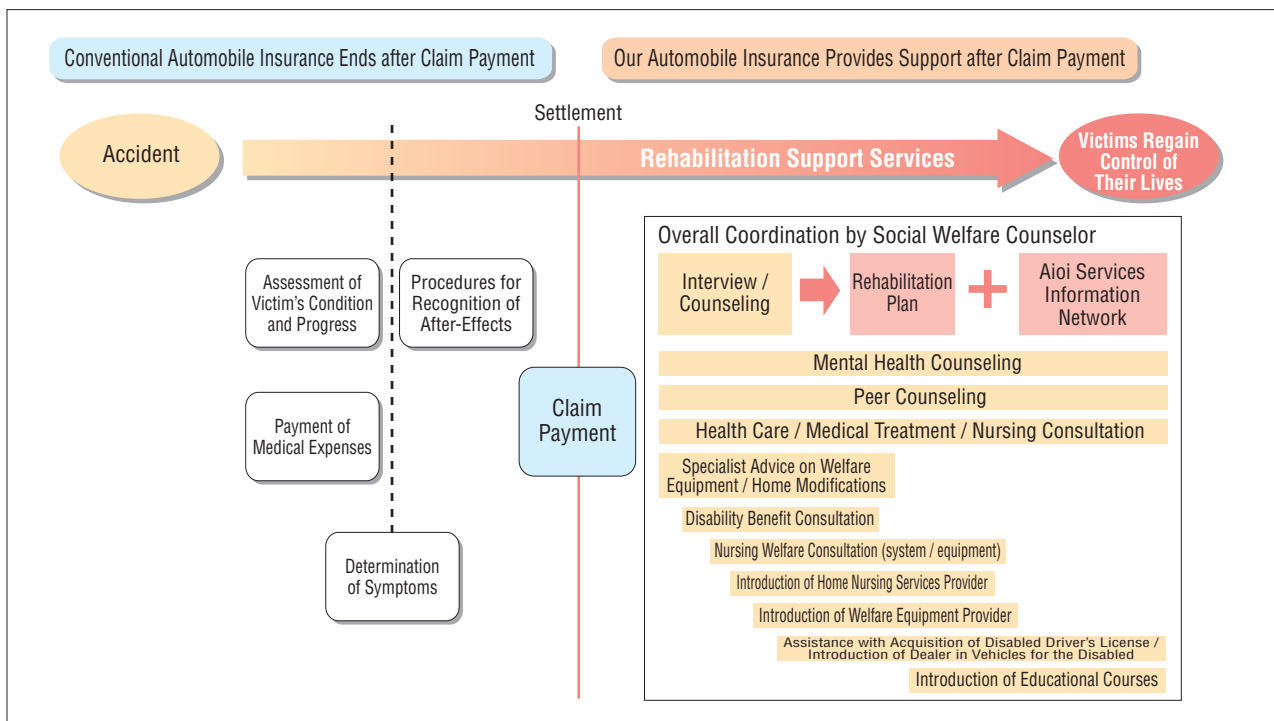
Conventional Automobile Insurance Ends after Claim Payment

Our Automobile Insurance Provides Support after Claim Payment

Settlement

Accident

Rehabilitation Support Services

Victims Regain Control of Their Lives

Assessment of Victim's Condition and Progress

Procedures for Recognition of After-Effects

Payment of Medical Expenses

Determination of Symptoms

Claim Payment

Overall Coordination by Social Welfare Counselor

Interview / Counseling

Rehabilitation Plan

Aioi Services Information Network

Mental Health Counseling

Peer Counseling

Health Care / Medical Treatment / Nursing Consultation

Specialist Advice on Welfare Equipment / Home Modifications

Disability Benefit Consultation

Nursing Welfare Consultation (system / equipment)

Introduction of Home Nursing Services Provider

Introduction of Welfare Equipment Provider

Assistance with Acquisition of Disabled Driver's License / Introduction of Dealer in Vehicles for the Disabled

Introduction of Educational Courses